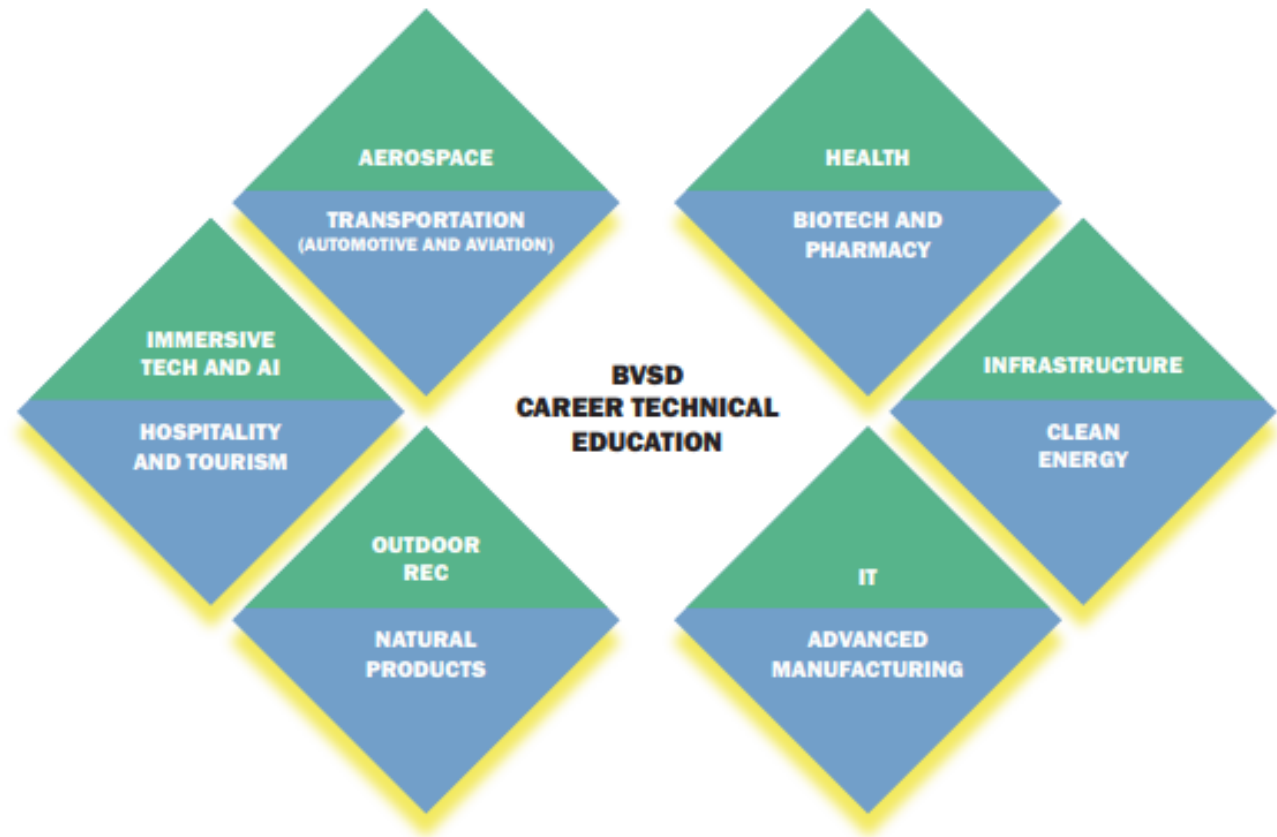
AEROSPACE

TRANSPORTATION (AUTOMOTIVE AND AVIATION)

HEALTH

BIOTECH AND PHARMACY

IMMERSIVE TECH AND AI

HOSPITALITY AND TOURISM

BVSD CAREER TECHNICAL EDUCATION

INFRASTRUCTURE

CLEAN ENERGY

OUTDOOR REC

NATURAL PRODUCTS

IT

ADVANCED MANUFACTURING